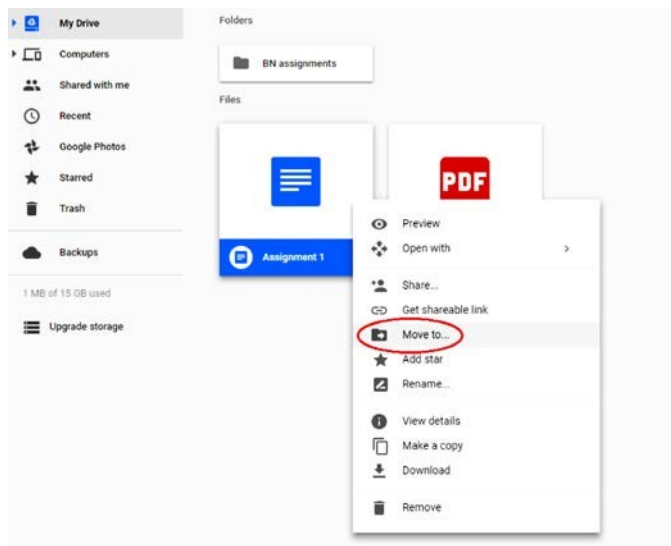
My Drive
Computers
Shared with me
Recent
Google Photos
Starred
Trash
Backups
1 MB of 15 GB used
Upgrade storage

Folders
BN assignments
Files
PDF
Assignment 1

Preview
Open with
Share...
Get shareable link
Move to...
Add star
Rename...
View details
Make a copy
Download
Remove